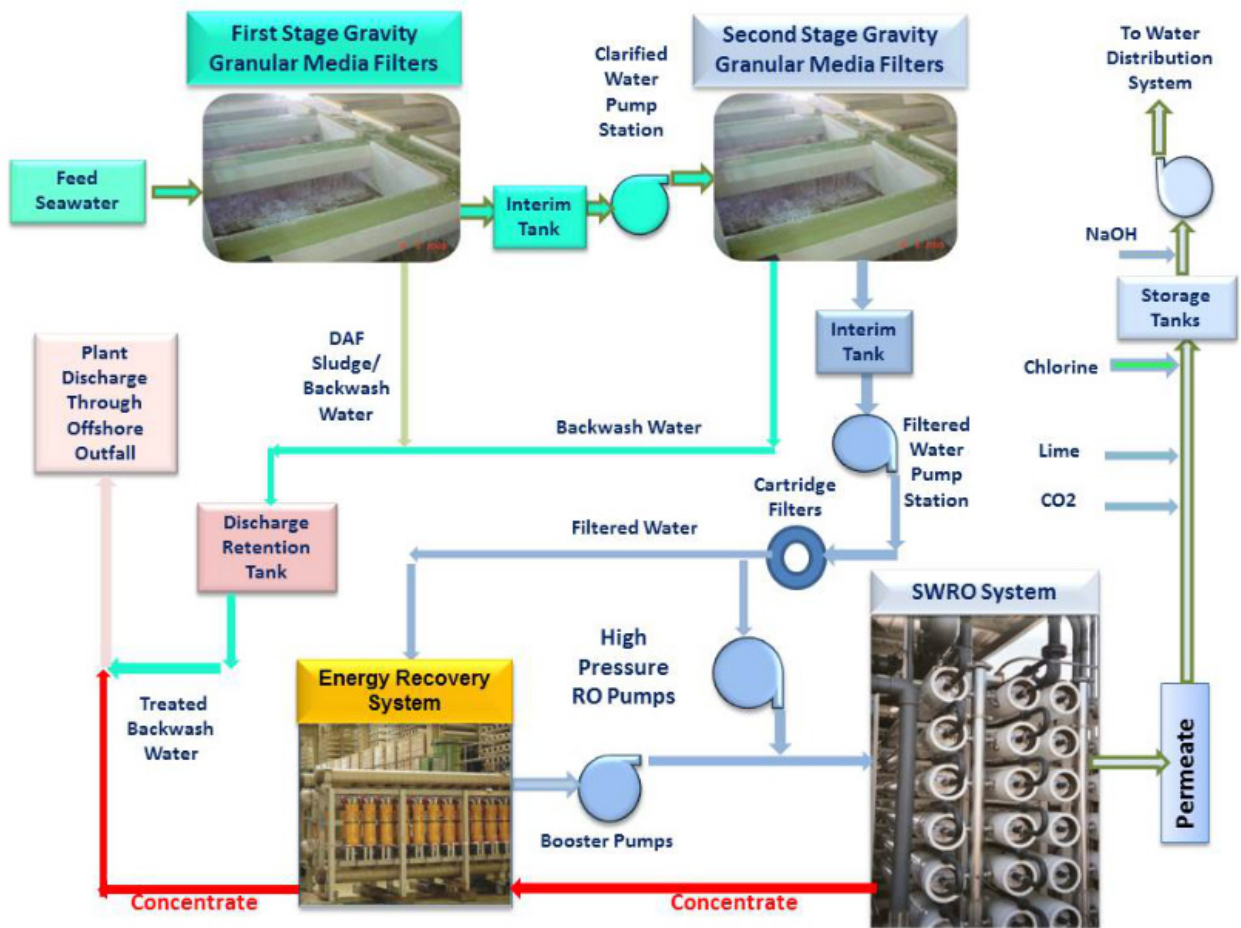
First Stage Gravity Granular Media Filters

Clarified Water Pump Station

Second Stage Gravity Granular Media Filters

To Water Distribution System

Feed Seawater

Interim Tank

NaOH

Storage Tanks

Interim Tank

Chlorine

Plant Discharge Through Offshore Outfall

DAF Sludge/ Backwash Water

Backwash Water

Filtered Water Pump Station

Lime

CO2

Cartridge Filters

Filtered Water

Discharge Retention Tank

SWRO System

High Pressure RO Pumps

Energy Recovery System

Treated Backwash Water

Permeate

Booster Pumps

Concentrate

Concentrate